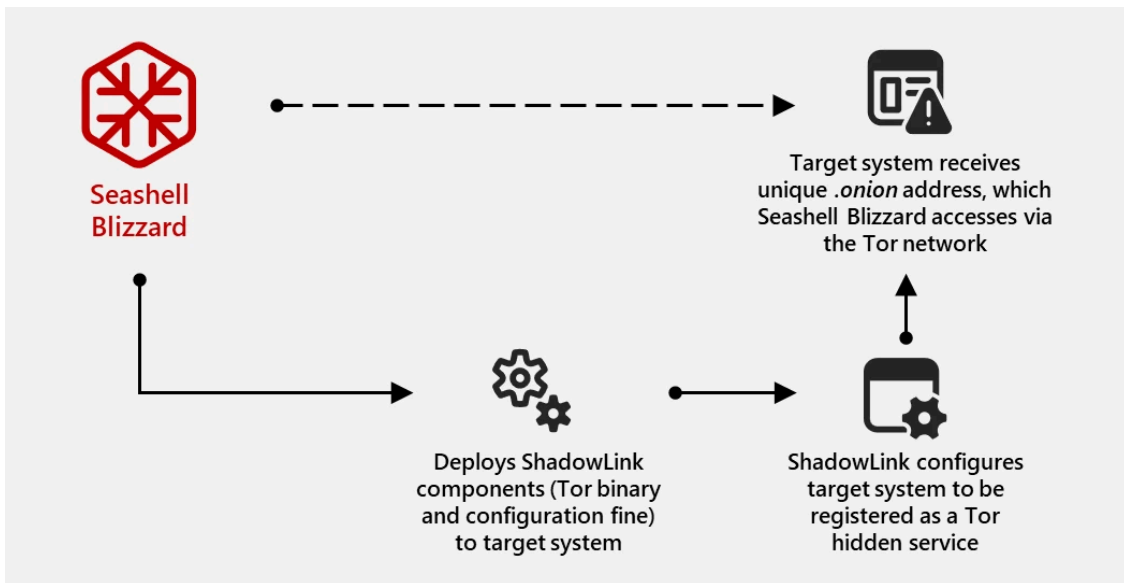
Seashell Blizzard

Target system receives unique *.onion* address, which Seashell Blizzard accesses via the Tor network

Deploys ShadowLink components (Tor binary and configuration fine) to target system

ShadowLink configures target system to be registered as a Tor hidden service